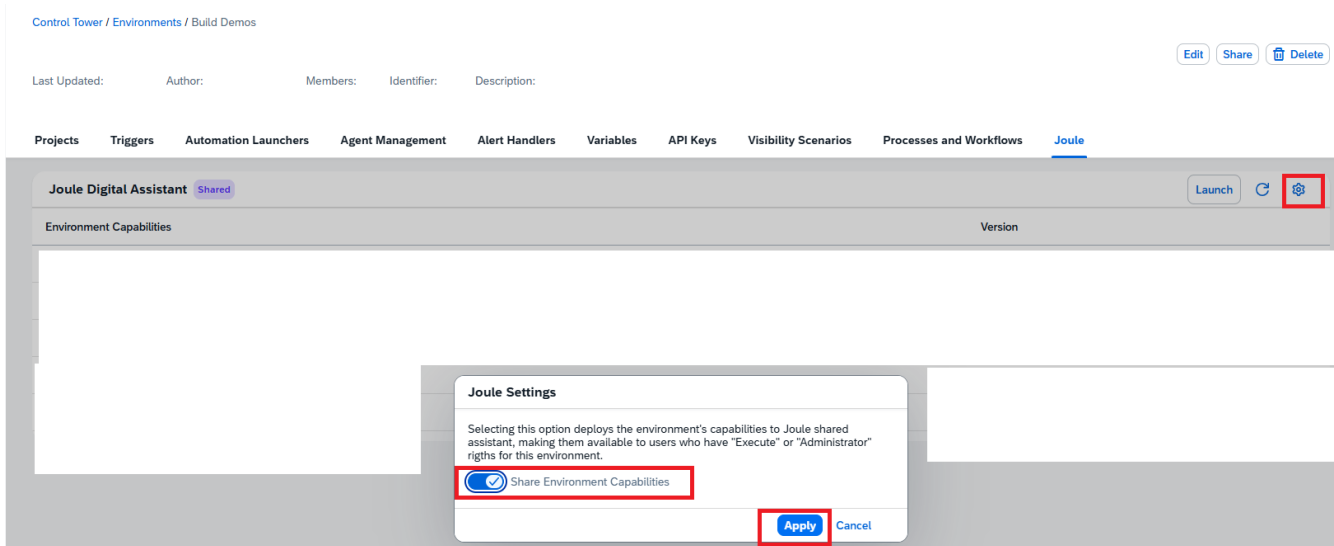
Control Tower / Environments / Build Demos

Edit Share Delete

Last Updated: Author: Members: Identifier: Description:

Projects Triggers Automation Launchers Agent Management Alert Handlers Variables API Keys Visibility Scenarios Processes and Workflows Joule

Joule Digital Assistant Shared

Launch

Environment Capabilities

Version

Joule Settings

Selecting this option deploys the environment's capabilities to Joule shared assistant, making them available to users who have "Execute" or "Administrator" rigths for this environment.

Share Environment Capabilities

Apply Cancel